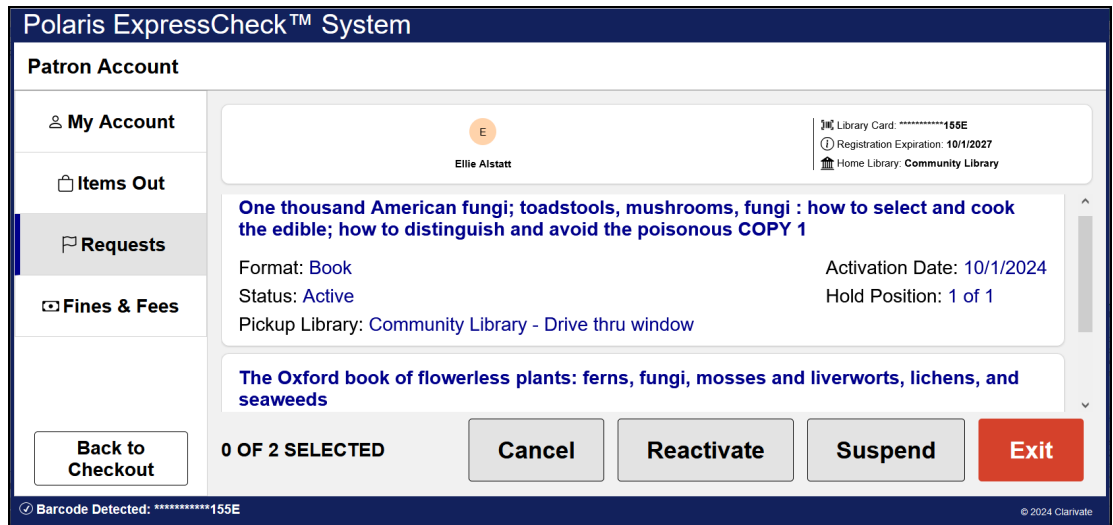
Polaris ExpressCheck™ System

Patron Account

My Account

Items Out

Requests

Fines & Fees

Back to Checkout

E

Ellie Alstatt

Library Card: ***********155E
Registration Expiration: 10/1/2027
Home Library: Community Library

One thousand American fungi; toadstools, mushrooms, fungi : how to select and cook the edible; how to distinguish and avoid the poisonous COPY 1

Format: Book
Activation Date: 10/1/2024
Status: Active
Hold Position: 1 of 1
Pickup Library: Community Library - Drive thru window

The Oxford book of flowerless plants: ferns, fungi, mosses and liverworts, lichens, and seaweeds

0 OF 2 SELECTED

Cancel
Reactivate
Suspend
Exit

Barcode Detected: ***********155E

© 2024 Clarivate